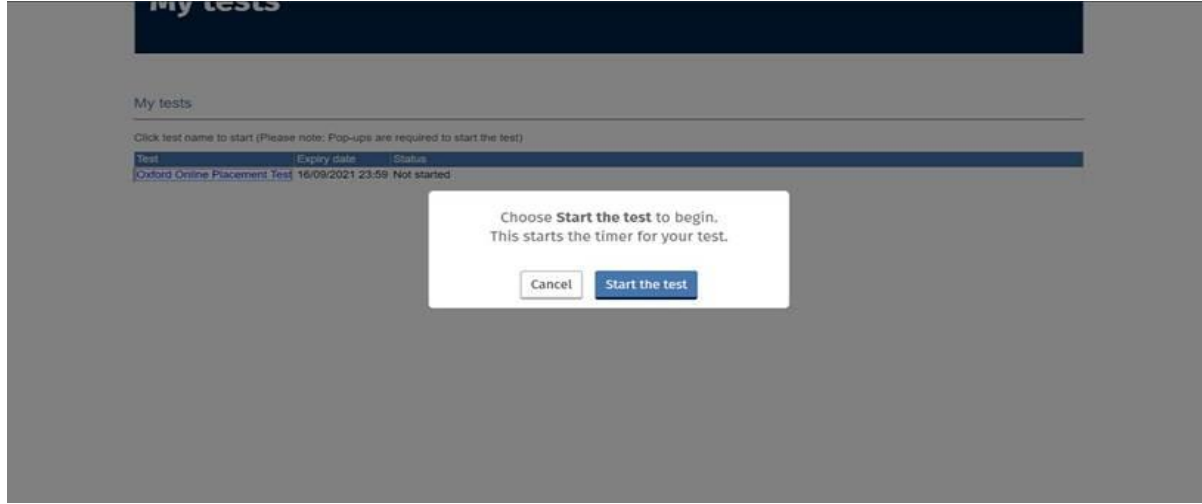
My tests

My tests

Click test name to start (Please note: Pop-ups are required to start the test)

| Test | Expiry date | Status |
|---|---|---|
| Oxford Online Placement Test | 16/09/2021 23:59 | Not started |

Choose **Start the test** to begin.
This starts the timer for your test.

Cancel

Start the test